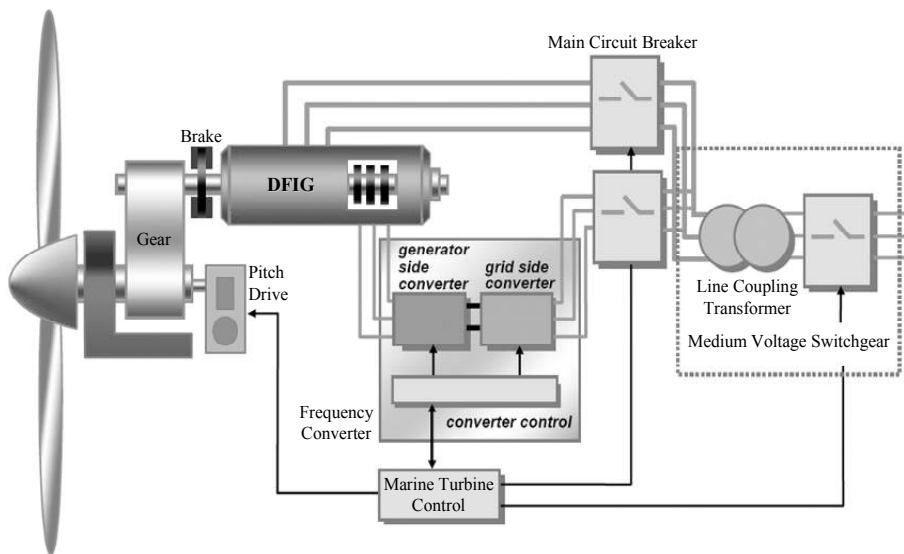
Main Circuit Breaker

Brake

DFIG

Gear

Pitch Drive

generator side converter

grid side converter

Line Coupling Transformer

Medium Voltage Switchgear

Frequency Converter

converter control

Marine Turbine Control